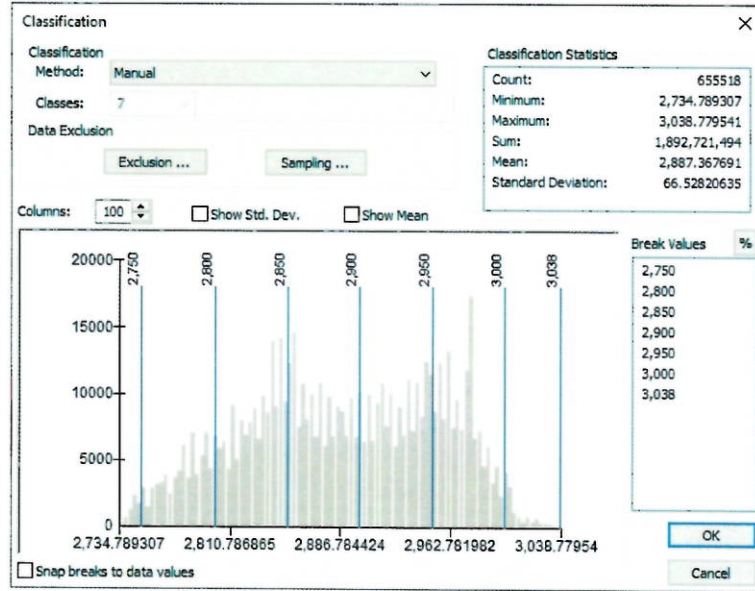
Classification

Classification
Method: Manual
Classes: 7
Data Exclusion
Exclusion ... Sampling ...

Classification Statistics
| | |
|---|---|
| Count: | 655518 |
| Minimum: | 2,734.789307 |
| Maximum: | 3,038.779541 |
| Sum: | 1,892,721,494 |
| Mean: | 2,887.367691 |
| Standard Deviation: | 66.52820635 |

Columns: 100 Show Std. Dev. Show Mean

20000
15000
10000
5000
0
2,750 2,800 2,850 2,900 2,950 3,000 3,038
2,734.789307 2,810.786865 2,886.784424 2,962.781982 3,038.77954

Break Values %
2,750
2,800
2,850
2,900
2,950
3,000
3,038

OK
Cancel

Snap breaks to data values